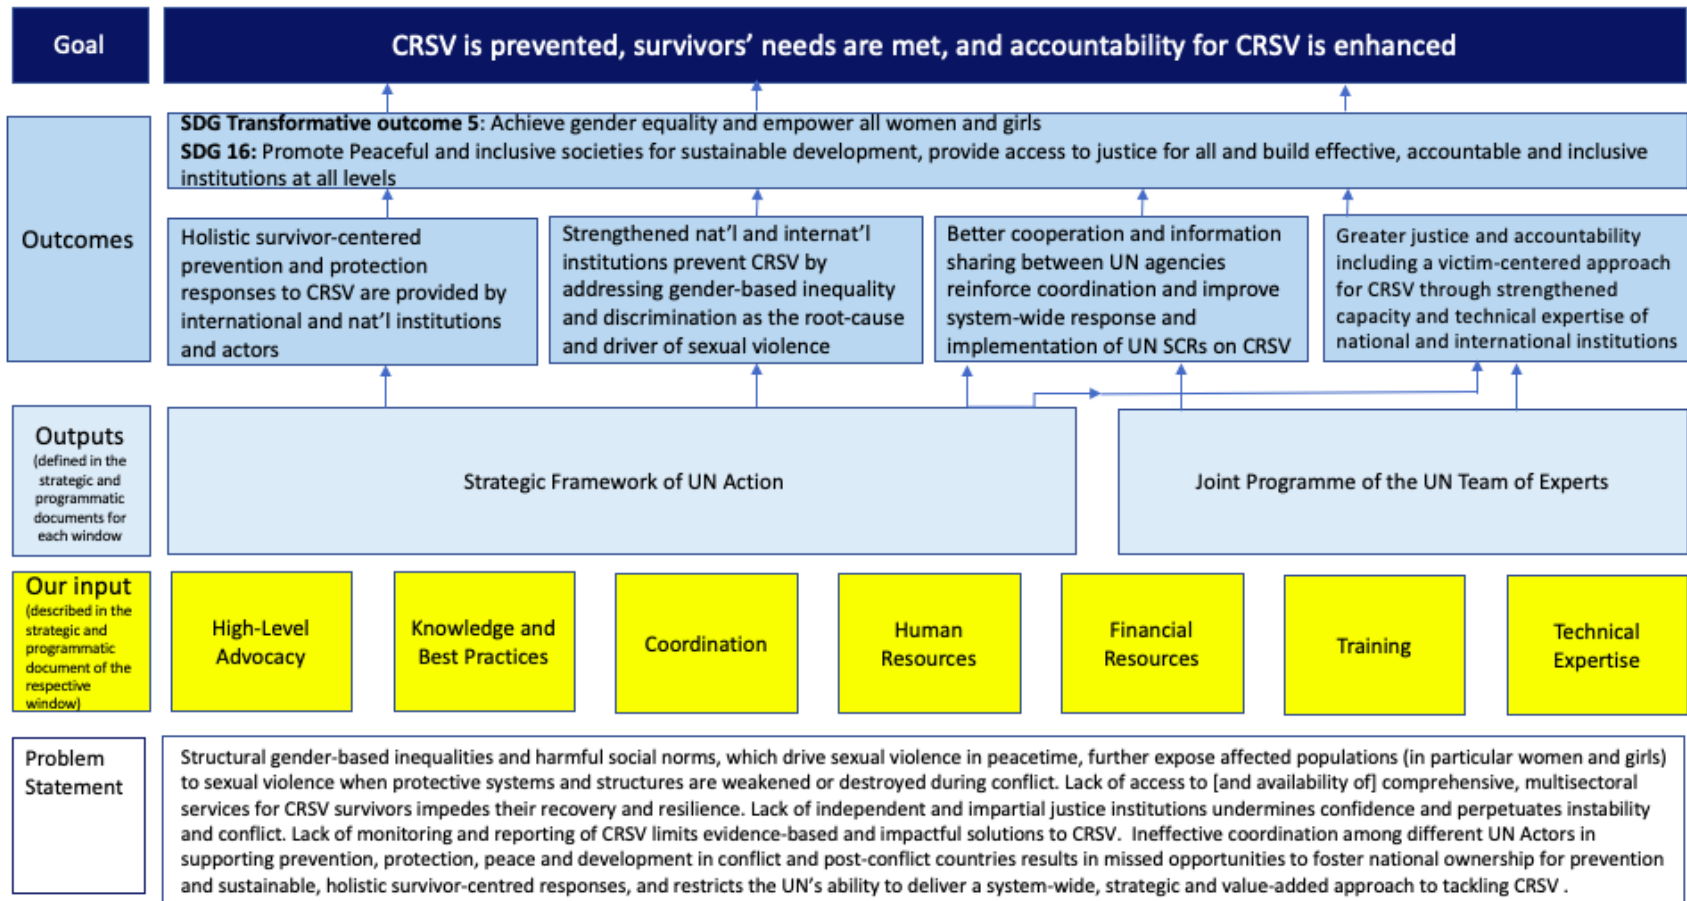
Goal

CRSV is prevented, survivors' needs are met, and accountability for CRSV is enhanced

Outcomes

SDG Transformative outcome 5: Achieve gender equality and empower all women and girls
SDG 16: Promote Peaceful and inclusive societies for sustainable development, provide access to justice for all and build effective, accountable and inclusive institutions at all levels

Holistic survivor-centered prevention and protection responses to CRSV are provided by international and nat'l institutions and actors

Strengthened nat'l and internat'l institutions prevent CRSV by addressing gender-based inequality and discrimination as the root-cause and driver of sexual violence

Better cooperation and information sharing between UN agencies reinforce coordination and improve system-wide response and implementation of UN SCRs on CRSV

Greater justice and accountability including a victim-centered approach for CRSV through strengthened capacity and technical expertise of national and international institutions

Outputs (defined in the strategic and programmatic documents for each window)

Strategic Framework of UN Action

Joint Programme of the UN Team of Experts

Our input (described in the strategic and programmatic document of the respective window)

High-Level Advocacy

Knowledge and Best Practices

Coordination

Human Resources

Financial Resources

Training

Technical Expertise

Problem Statement

Structural gender-based inequalities and harmful social norms, which drive sexual violence in peacetime, further expose affected populations (in particular women and girls) to sexual violence when protective systems and structures are weakened or destroyed during conflict. Lack of access to [and availability of] comprehensive, multisectoral services for CRSV survivors impedes their recovery and resilience. Lack of independent and impartial justice institutions undermines confidence and perpetuates instability and conflict. Lack of monitoring and reporting of CRSV limits evidence-based and impactful solutions to CRSV. Ineffective coordination among different UN Actors in supporting prevention, protection, peace and development in conflict and post-conflict countries results in missed opportunities to foster national ownership for prevention and sustainable, holistic survivor-centred responses, and restricts the UN's ability to deliver a system-wide, strategic and value-added approach to tackling CRSV .